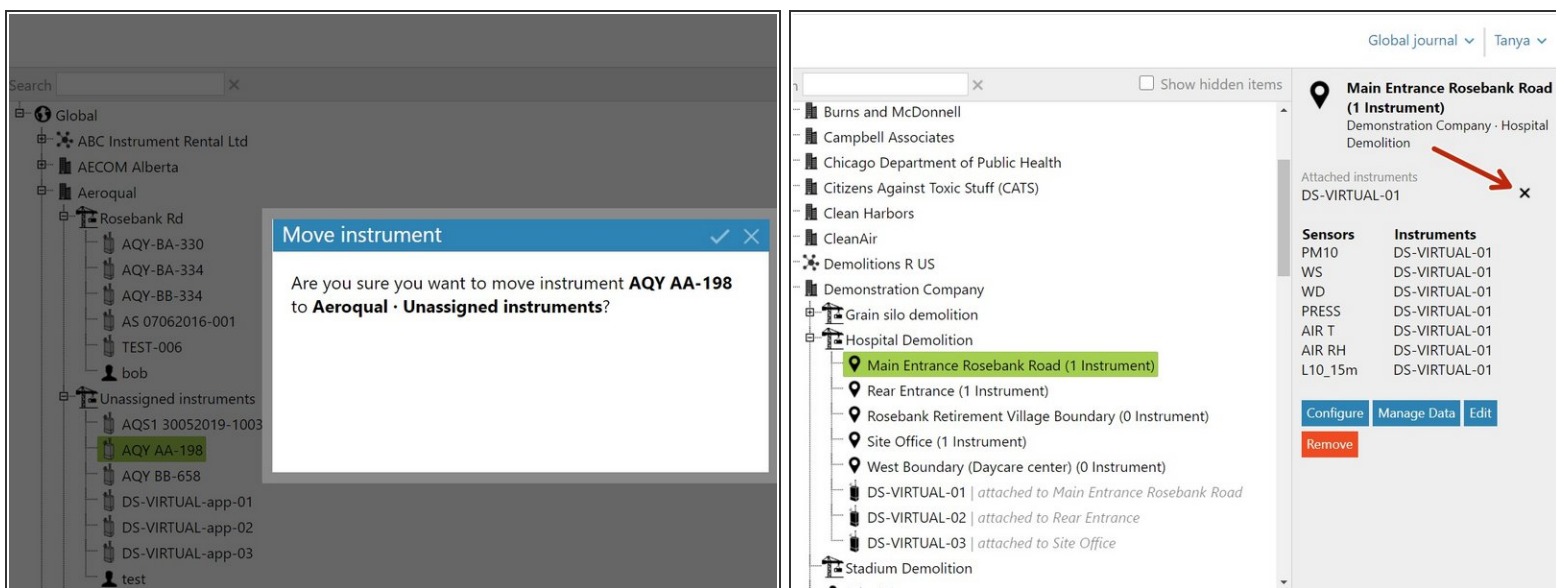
Search ×

Global
ABC Instrument Rental Ltd
AECOM Alberta
Aeroqual
Rosebank Rd
AQY-BA-330
AQY-BA-334
AQY-BB-334
AS 07062016-001
TEST-006
bob
Unassigned instruments
AQS1 30052019-1003
AQY AA-198
AQY BB-658
DS-VIRTUAL-app-01
DS-VIRTUAL-app-02
DS-VIRTUAL-app-03
test

Move instrument ✓ ×

Are you sure you want to move instrument **AQY AA-198** to **Aeroqual · Unassigned instruments**?

Global journal ⌄ Tanya ⌄

× Show hidden items

Burns and McDonnell
Campbell Associates
Chicago Department of Public Health
Citizens Against Toxic Stuff (CATS)
Clean Harbors
CleanAir
Demolitions R US
Demonstration Company
Grain silo demolition
Hospital Demolition
Main Entrance Rosebank Road (1 Instrument)
Rear Entrance (1 Instrument)
Rosebank Retirement Village Boundary (0 Instrument)
Site Office (1 Instrument)
West Boundary (Daycare center) (0 Instrument)
DS-VIRTUAL-01 | attached to Main Entrance Rosebank Road
DS-VIRTUAL-02 | attached to Rear Entrance
DS-VIRTUAL-03 | attached to Site Office
Stadium Demolition

Main Entrance Rosebank Road (1 Instrument)
Demonstration Company · Hospital Demolition

Attached instruments
DS-VIRTUAL-01 ×

| Sensors | Instruments |
|---|---|
| PM10 | DS-VIRTUAL-01 |
| WS | DS-VIRTUAL-01 |
| WD | DS-VIRTUAL-01 |
| PRESS | DS-VIRTUAL-01 |
| AIR T | DS-VIRTUAL-01 |
| AIR RH | DS-VIRTUAL-01 |
| L10_15m | DS-VIRTUAL-01 |

Configure Manage Data Edit
Remove